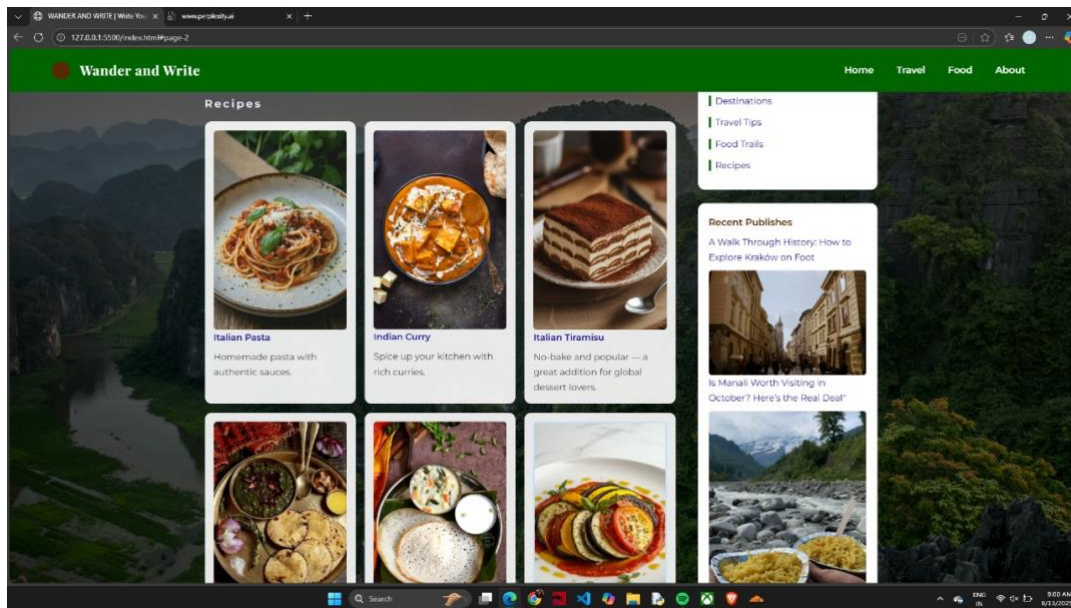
WANDER AND WRITE | Write Your ×
www.perplexity.ai
127.0.0.1:5500/index.html#page-2

Wander and Write

Home Travel Food About

Recipes

Italian Pasta
Homemade pasta with authentic sauces.

Indian Curry
Spice up your kitchen with rich curries.

Italian Tiramisu
No-bake and popular — a great addition for global dessert lovers.

Destinations
Travel Tips
Food Trails
Recipes

Recent Publishes

A Walk Through History: How to Explore Kraków on Foot

Is Manali Worth Visiting in October? Here's the Real Deal"

Search

ENG IN
9:00 AM
8/13/2025